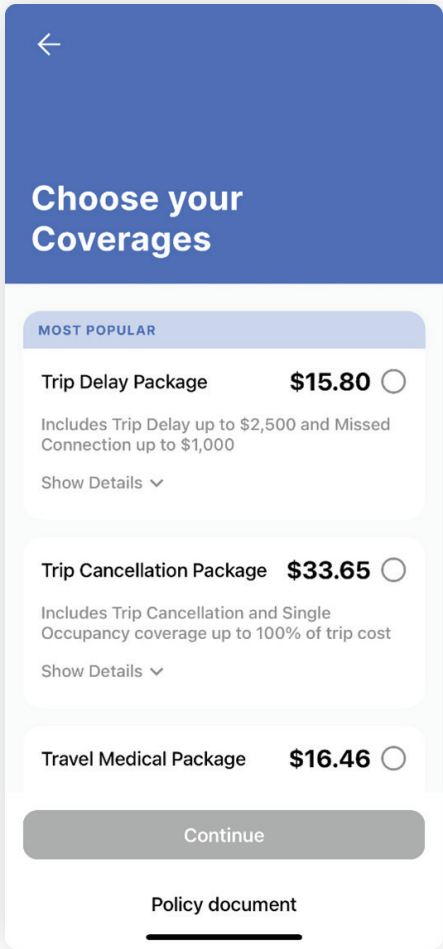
Choose your Coverages

MOST POPULAR

Trip Delay Package $15.80

Includes Trip Delay up to $2,500 and Missed Connection up to $1,000

Show Details

Trip Cancellation Package $33.65

Includes Trip Cancellation and Single Occupancy coverage up to 100% of trip cost

Show Details

Travel Medical Package $16.46

Continue

Policy document